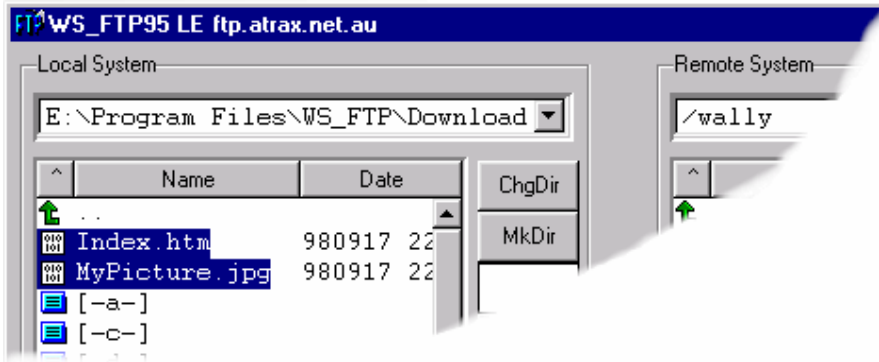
WS_FTP95 LE ftp.atrax.net.au

Local System

E:\Program Files\WS_FTP\Download

| ^ | Name | Date |
|---|---|---|
| | .. | |
| | Index.htm | 980917 22 |
| | MyPicture.jpg | 980917 22 |
| | [-a-] | |
| | [-c-] | |

ChgDir

MkDir

Remote System

/wally

^